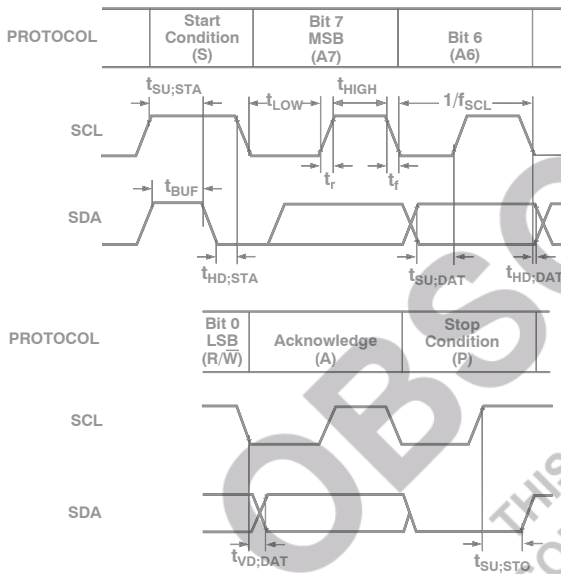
PROTOCOL

Start Condition (S)

Bit 7 MSB (A7)

Bit 6 (A6)

$t_{SU;STA}$

$t_{LOW}$

$t_{HIGH}$

$1/f_{SCL}$

SCL

$t_r$

$t_f$

$t_{BUF}$

SDA

$t_{HD;STA}$

$t_{SU;DAT}$

$t_{HD;DAT}$

PROTOCOL

Bit 0 LSB (R/$\overline{W}$)

Acknowledge (A)

Stop Condition (P)

SCL

SDA

$t_{VD;DAT}$

$t_{SU;STO}$

OBSO

THIS